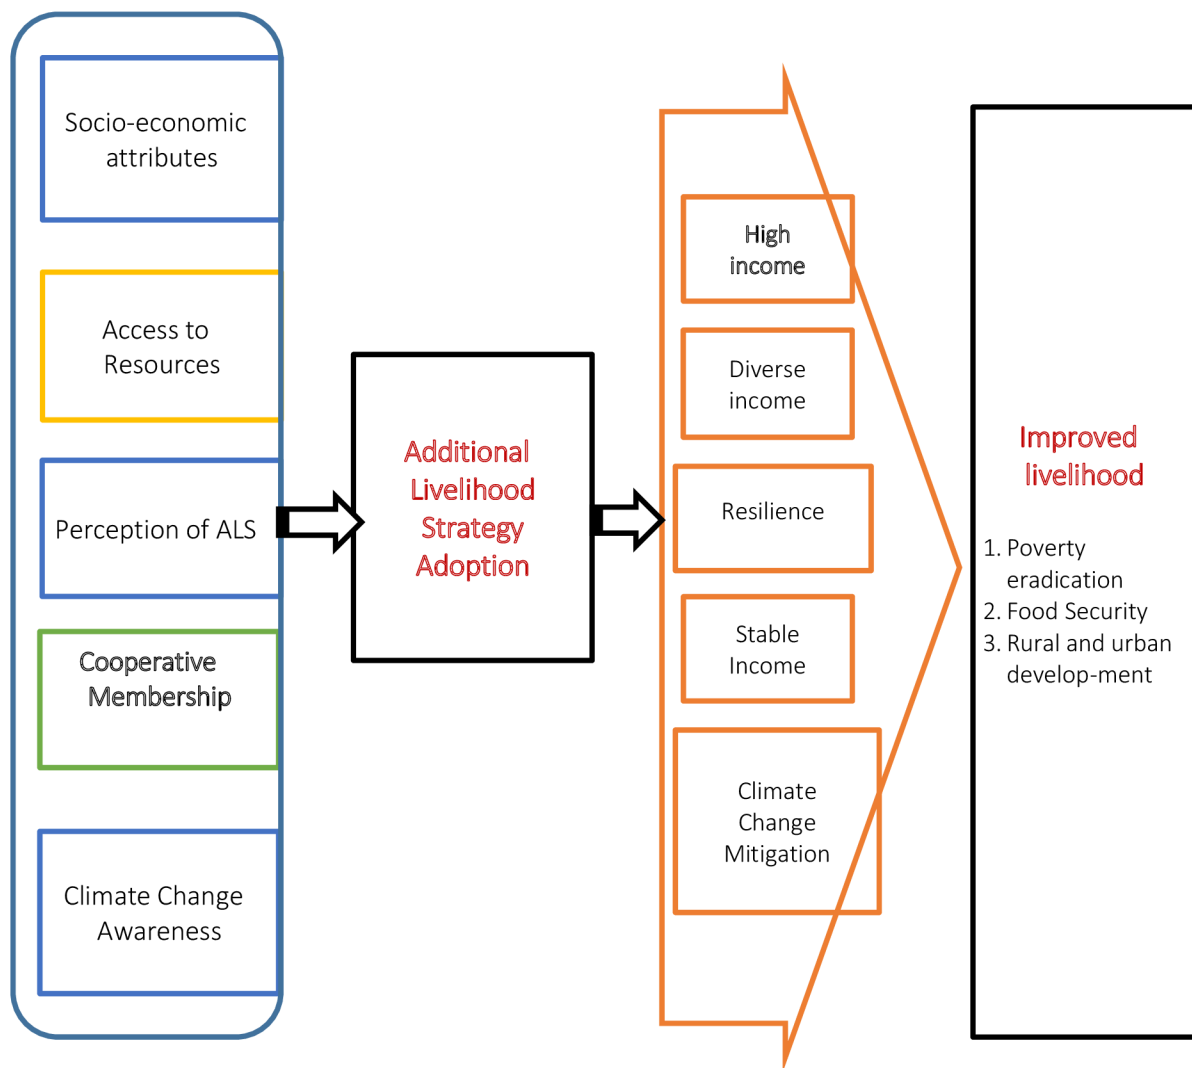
Socio-economic attributes

Access to Resources

Perception of ALS

Cooperative Membership

Climate Change Awareness

Additional Livelihood Strategy Adoption

High income

Diverse income

Resilience

Stable Income

Climate Change Mitigation

Improved livelihood

1. Poverty eradication
2. Food Security
3. Rural and urban develop-ment